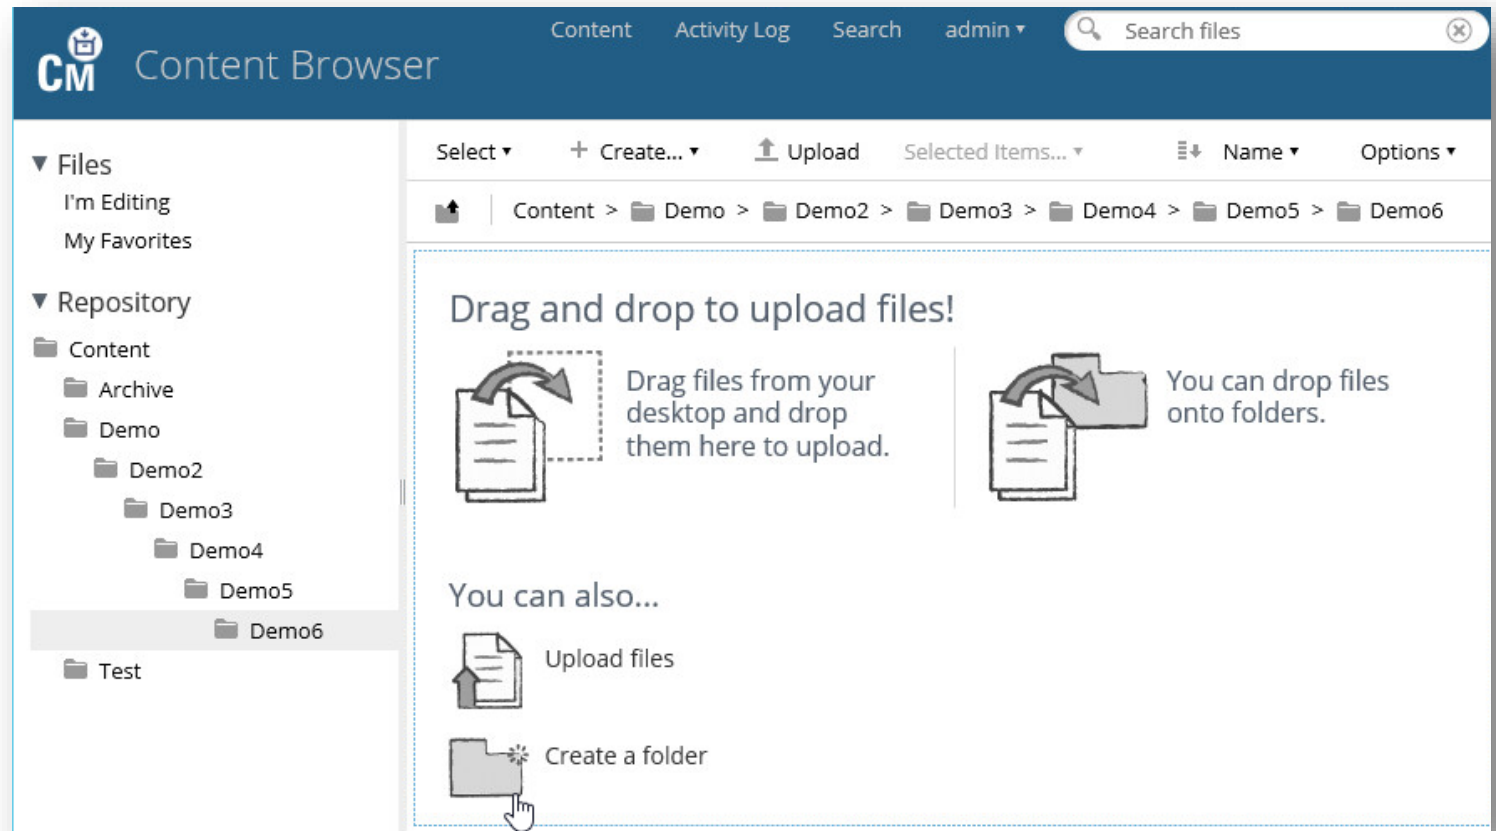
CM Content Browser

Content Activity Log Search admin ▾ Search files

▼ Files
I'm Editing
My Favorites

▼ Repository
Content
Archive
Demo
Demo2
Demo3
Demo4
Demo5
Demo6
Test

Select ▾ + Create... ▾ Upload Selected Items... ▾ Name ▾ Options ▾

Content > Demo > Demo2 > Demo3 > Demo4 > Demo5 > Demo6

Drag and drop to upload files!

Drag files from your desktop and drop them here to upload.

You can drop files onto folders.

You can also...

Upload files

Create a folder